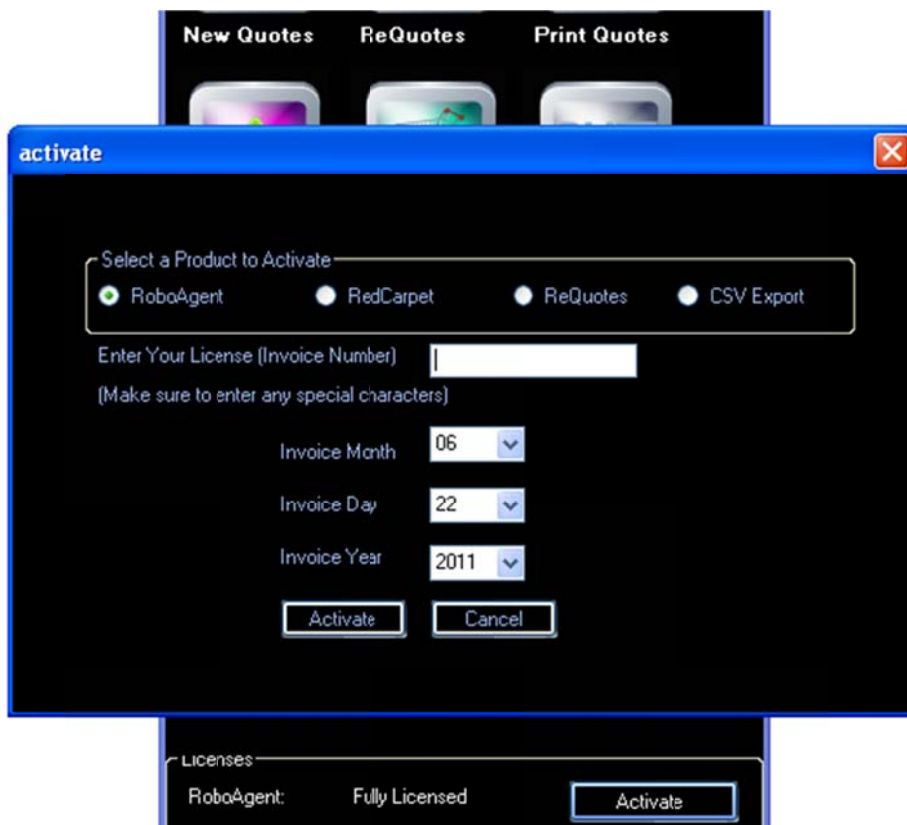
New Quotes ReQuotes Print Quotes

activate

Select a Product to Activate

RoboAgent RedCarpet ReQuotes CSV Export

Enter Your License (Invoice Number)

(Make sure to enter any special characters)

Invoice Month 06

Invoice Day 22

Invoice Year 2011

Activate Cancel

Licenses

RoboAgent: Fully Licensed Activate